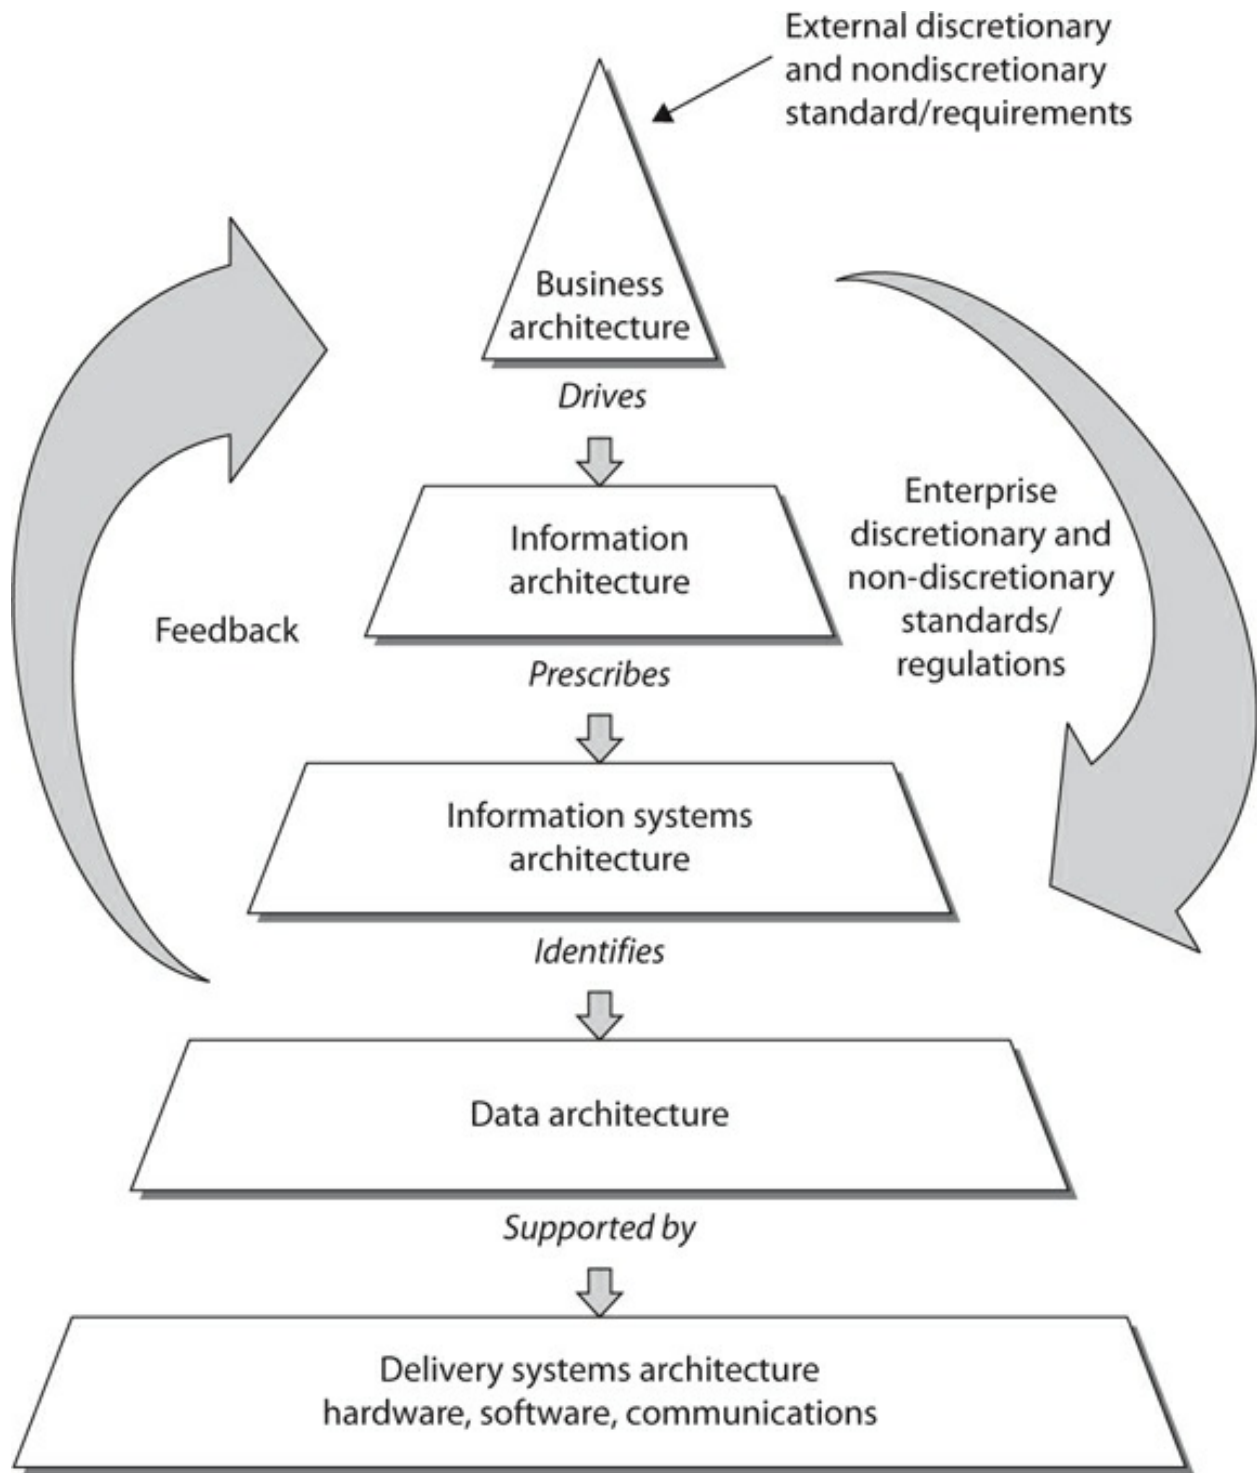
External discretionary and nondiscretionary standard/requirements

Business architecture

Drives

Information architecture

Feedback

Enterprise discretionary and non-discretionary standards/ regulations

Prescribes

Information systems architecture

Identifies

Data architecture

Supported by

Delivery systems architecture hardware, software, communications